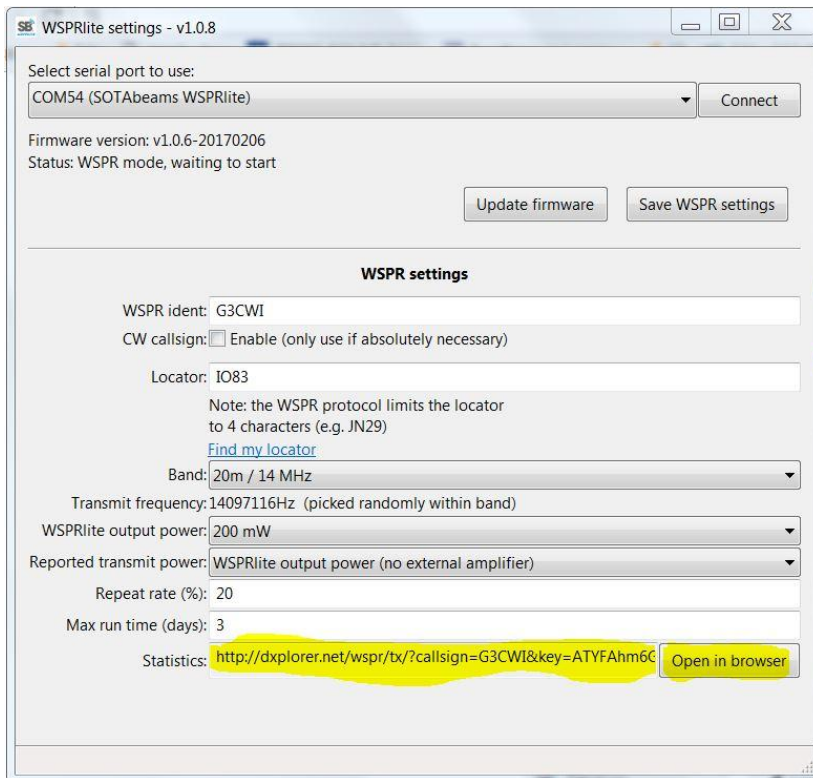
SB WSPRlite settings - v1.0.8

Select serial port to use:

COM54 (SOTAbeams WSPRlite)

Connect

Firmware version: v1.0.6-20170206

Status: WSPR mode, waiting to start

Update firmware

Save WSPR settings

WSPR settings

WSPR ident: G3CWI

CW callsign: Enable (only use if absolutely necessary)

Locator: IO83

Note: the WSPR protocol limits the locator to 4 characters (e.g. JN29)

Find my locator

Band: 20m / 14 MHz

Transmit frequency: 14097116Hz (picked randomly within band)

WSPRlite output power: 200 mW

Reported transmit power: WSPRlite output power (no external amplifier)

Repeat rate (%): 20

Max run time (days): 3

Statistics: http://dxplorer.net/wspr/tx/?callsign=G3CWI&key=ATYFAhm6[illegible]

Open in browser